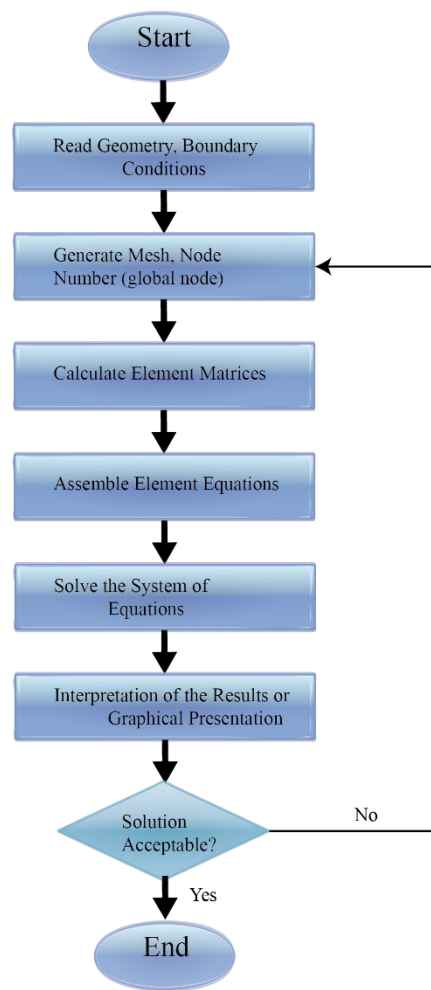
Start

Read Geometry, Boundary Conditions

Generate Mesh, Node Number (global node)

Calculate Element Matrices

Assemble Element Equations

Solve the System of Equations

Interpretation of the Results or Graphical Presentation

Solution Acceptable?

No

Yes

End